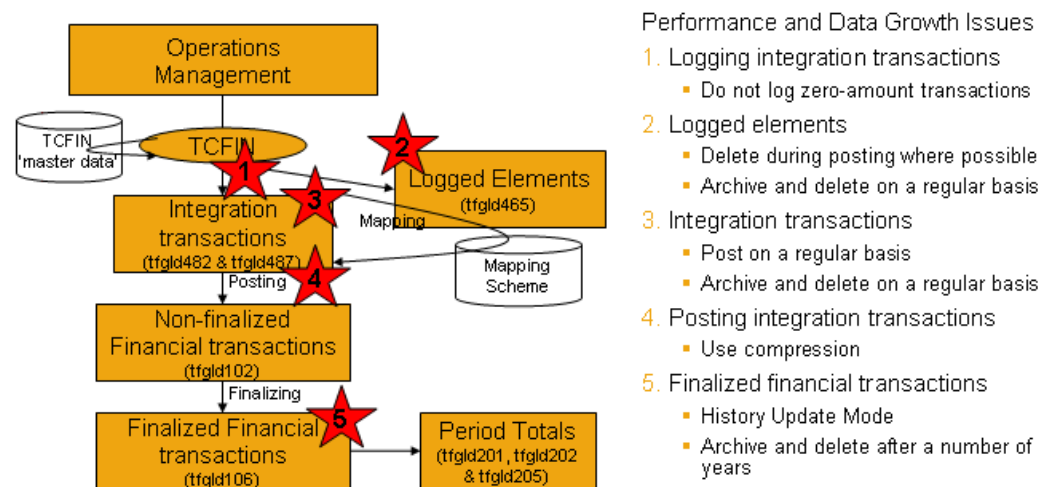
Operations Management

TCFIN 'master data'

TCFIN

1

2

Logged Elements (tfgld465)

3

Integration transactions (tfgld482 & tfgld487)

Mapping

Mapping Scheme

Posting

4

Non-finalized Financial transactions (tfgld102)

Finalizing

5

Finalized Financial transactions (tfgld106)

Period Totals (tfgld201, tfgld202 & tfgld205)

Performance and Data Growth Issues

1. Logging integration transactions
- Do not log zero-amount transactions

2. Logged elements
- Delete during posting where possible
- Archive and delete on a regular basis

3. Integration transactions
- Post on a regular basis
- Archive and delete on a regular basis

4. Posting integration transactions
- Use compression

5. Finalized financial transactions
- History Update Mode
- Archive and delete after a number of years